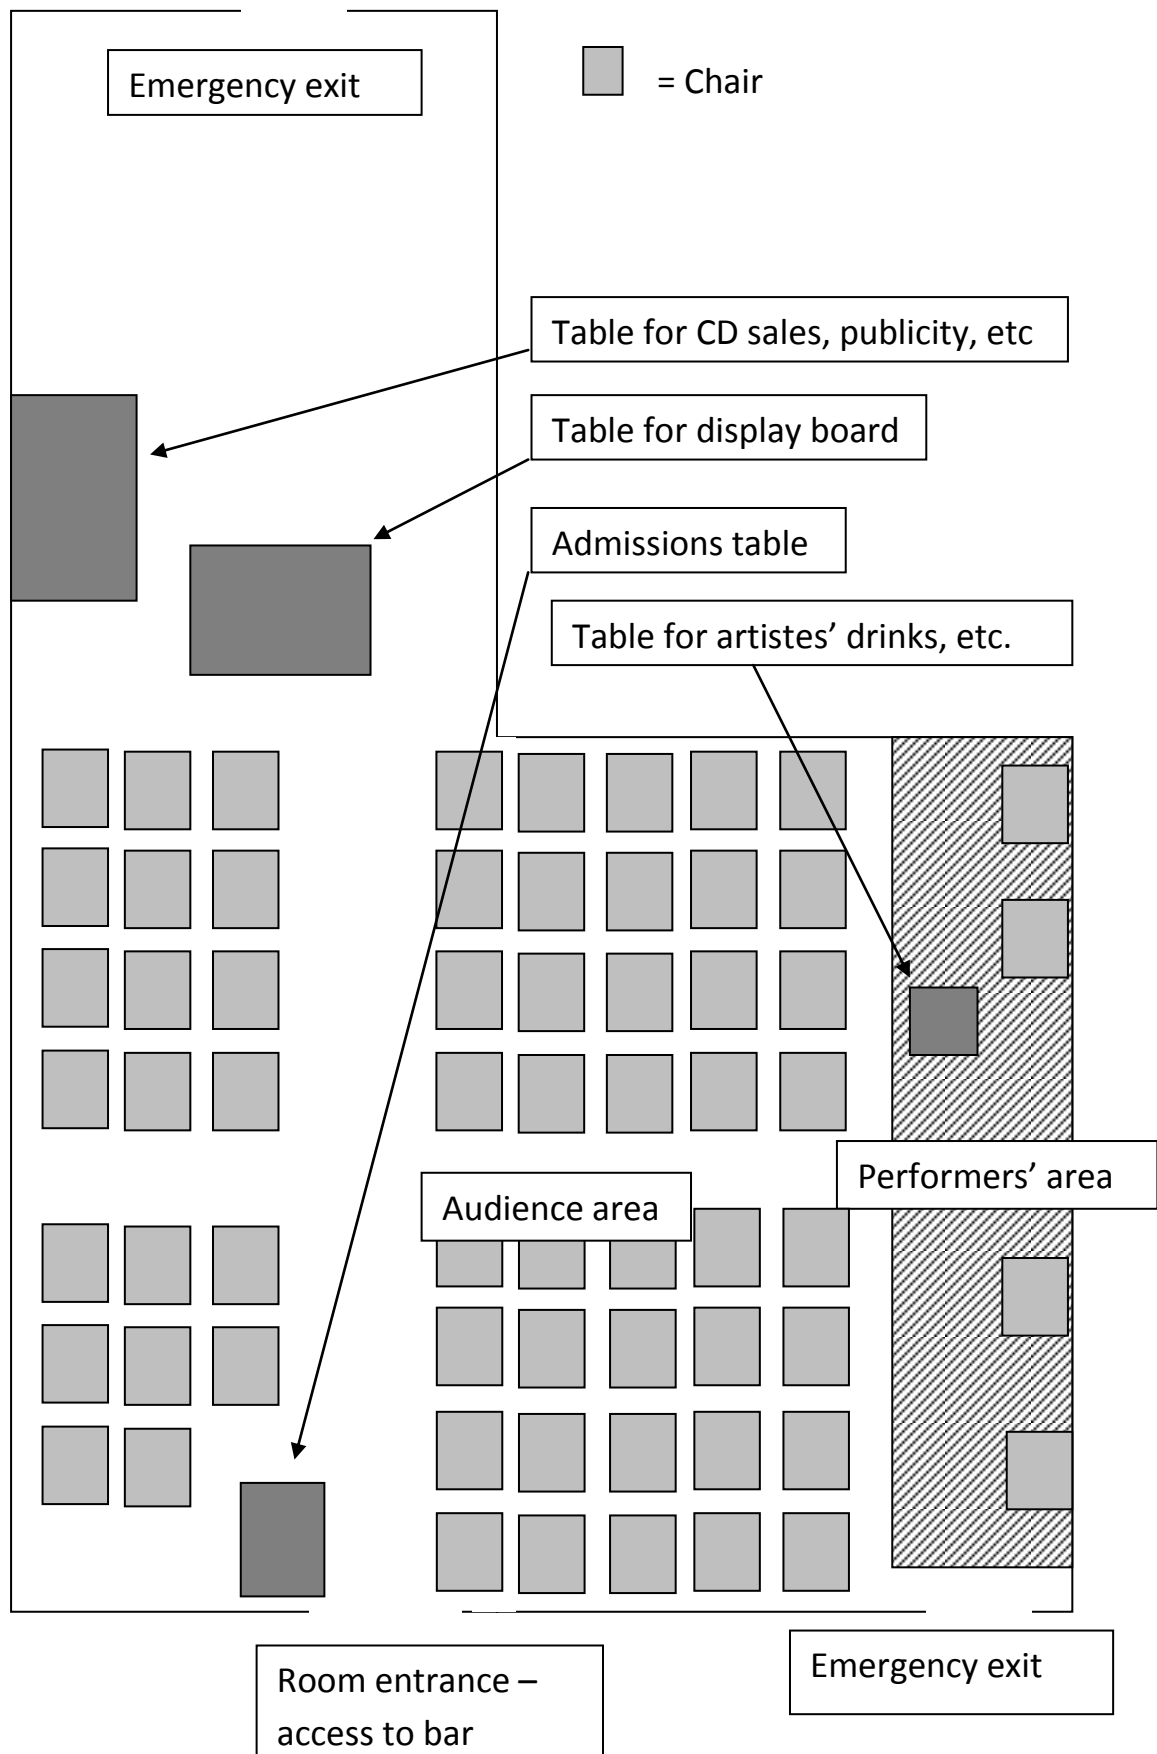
Emergency exit

= Chair

Table for CD sales, publicity, etc

Table for display board

Admissions table

Table for artistes' drinks, etc.

Performers' area

Audience area

Room entrance – access to bar

Emergency exit